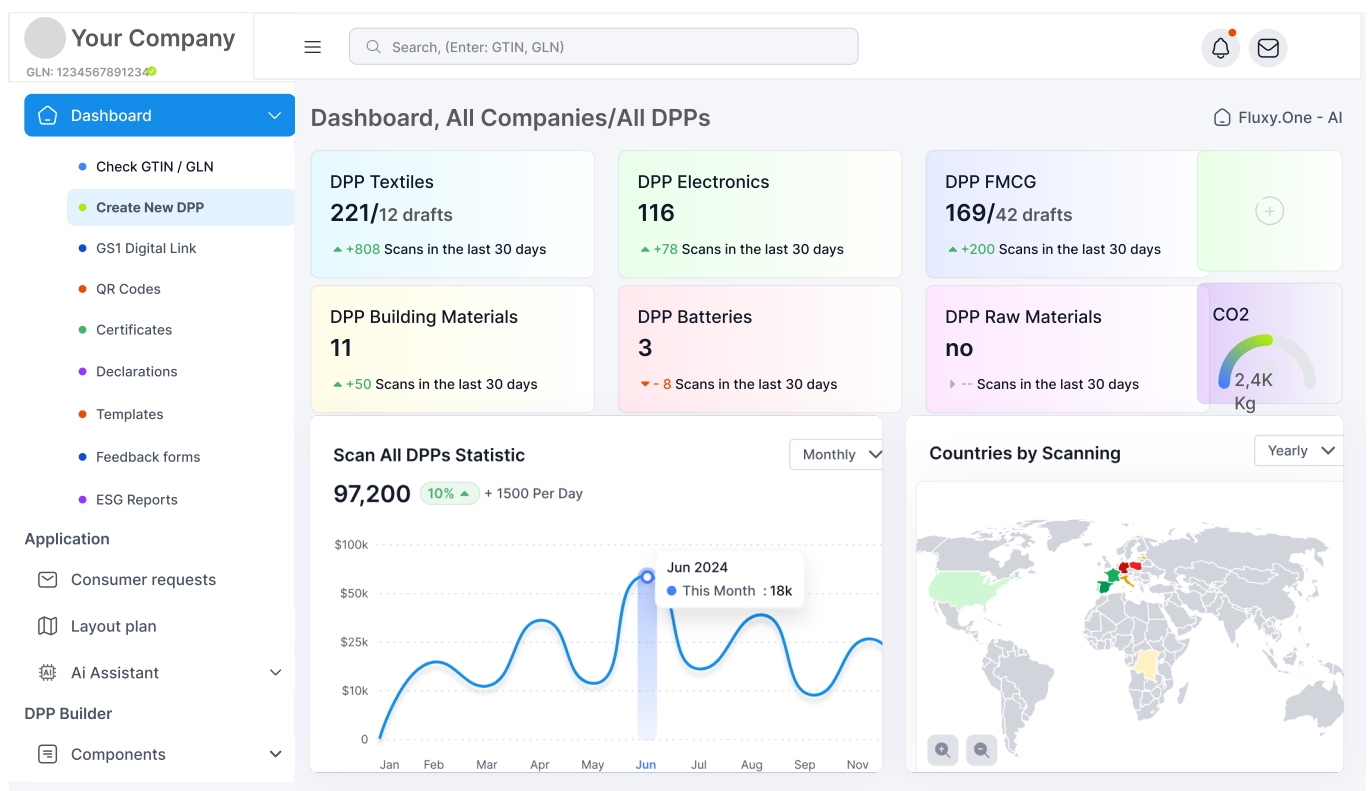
Your Company
GLN: 1234567891234

Search, (Enter: GTIN, GLN)

Dashboard
Check GTIN / GLN
Create New DPP
GS1 Digital Link
QR Codes
Certificates
Declarations
Templates
Feedback forms
ESG Reports
Application
Consumer requests
Layout plan
Ai Assistant
DPP Builder
Components

Dashboard, All Companies/All DPPs
Fluxy.One - AI

DPP Textiles
221/12 drafts
+808 Scans in the last 30 days

DPP Electronics
116
+78 Scans in the last 30 days

DPP FMCG
169/42 drafts
+200 Scans in the last 30 days

DPP Building Materials
11
+50 Scans in the last 30 days

DPP Batteries
3
- 8 Scans in the last 30 days

DPP Raw Materials
no
-- Scans in the last 30 days

CO2
2,4K Kg

Scan All DPPs Statistic
Monthly
97,200 10% + 1500 Per Day
$100k
$50k
$25k
$10k
0
Jun 2024
This Month : 18k
Jan Feb Mar Apr May Jun Jul Aug Sep Nov

Countries by Scanning
Yearly